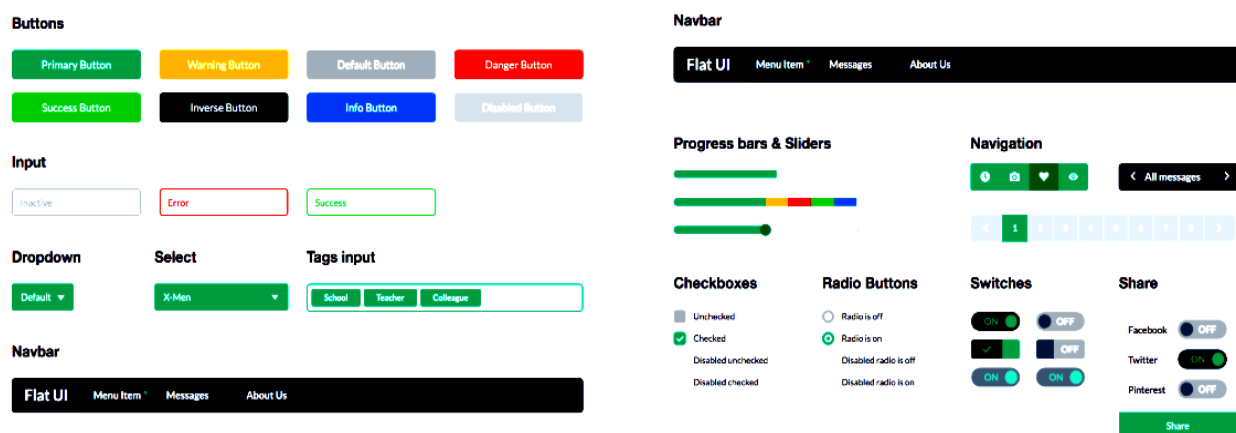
Buttons

Primary Button
Warning Button
Default Button
Danger Button
Success Button
Inverse Button
Info Button
Disabled Button

Input

Inactive
Error
Success

Dropdown

Default

Select

X-Men

Tags input

School
Teacher
Colleague

Navbar

Flat UI
Menu Item
Messages
About Us

Navbar

Flat UI
Menu Item
Messages
About Us

Progress bars & Sliders

Navigation

All messages

1

Checkboxes

Unchecked
Checked
Disabled unchecked
Disabled checked

Radio Buttons

Radio is off
Radio is on
Disabled radio is off
Disabled radio is on

Switches

ON
OFF
OFF
ON
ON

Share

Facebook
OFF
Twitter
ON
Pinterest
OFF
Share